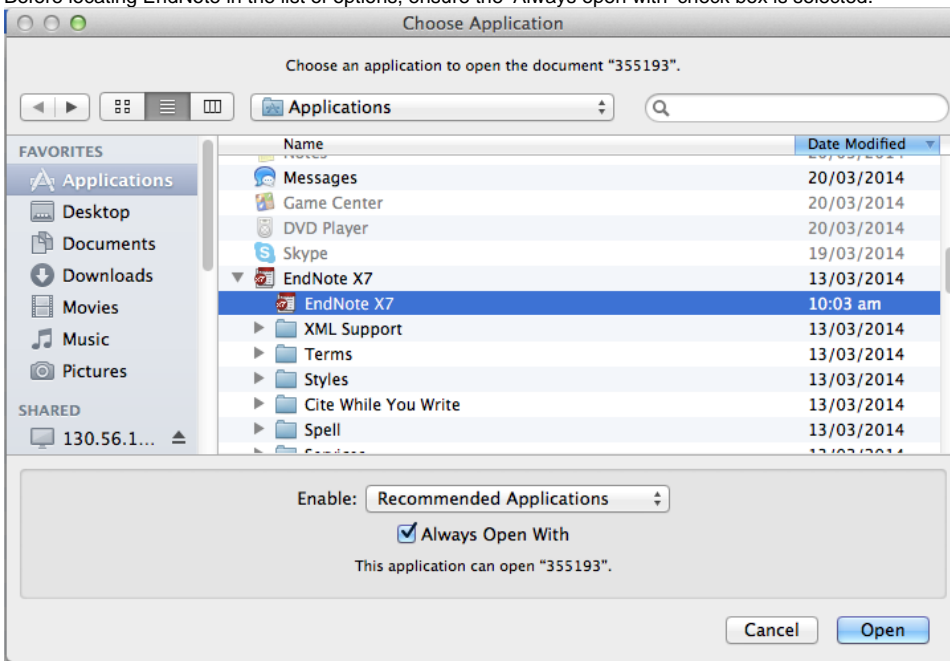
Before locating EndNote in the list of options, ensure the "Always open with" check box is selected.

Choose Application

Choose an application to open the document "355193".

Applications

FAVORITES
Applications
Desktop
Documents
Downloads
Movies
Music
Pictures
SHARED
130.56.1...

| Name | Date Modified |
|---|---|
| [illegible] | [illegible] |
| Messages | 20/03/2014 |
| Game Center | 20/03/2014 |
| DVD Player | 20/03/2014 |
| Skype | 19/03/2014 |
| EndNote X7 | 13/03/2014 |
| EndNote X7 | 10:03 am |
| XML Support | 13/03/2014 |
| Terms | 13/03/2014 |
| Styles | 13/03/2014 |
| Cite While You Write | 13/03/2014 |
| Spell | 13/03/2014 |
| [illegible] | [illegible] |

Enable: Recommended Applications

Always Open With

This application can open "355193".

Cancel Open